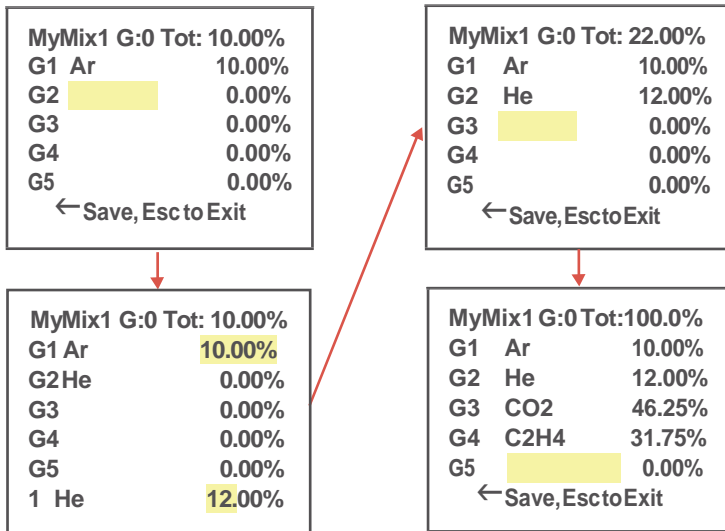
MyMix1 G:0 Tot: 10.00%
G1 Ar 10.00%
G2 0.00%
G3 0.00%
G4 0.00%
G5 0.00%
← Save, Esc to Exit

MyMix1 G:0 Tot: 10.00%
G1 Ar 10.00%
G2 He 0.00%
G3 0.00%
G4 0.00%
G5 0.00%
1 He 12.00%

MyMix1 G:0 Tot: 22.00%
G1 Ar 10.00%
G2 He 12.00%
G3 0.00%
G4 0.00%
G5 0.00%
← Save, Esc to Exit

MyMix1 G:0 Tot:100.0%
G1 Ar 10.00%
G2 He 12.00%
G3 CO2 46.25%
G4 C2H4 31.75%
G5 0.00%
← Save, Esc to Exit